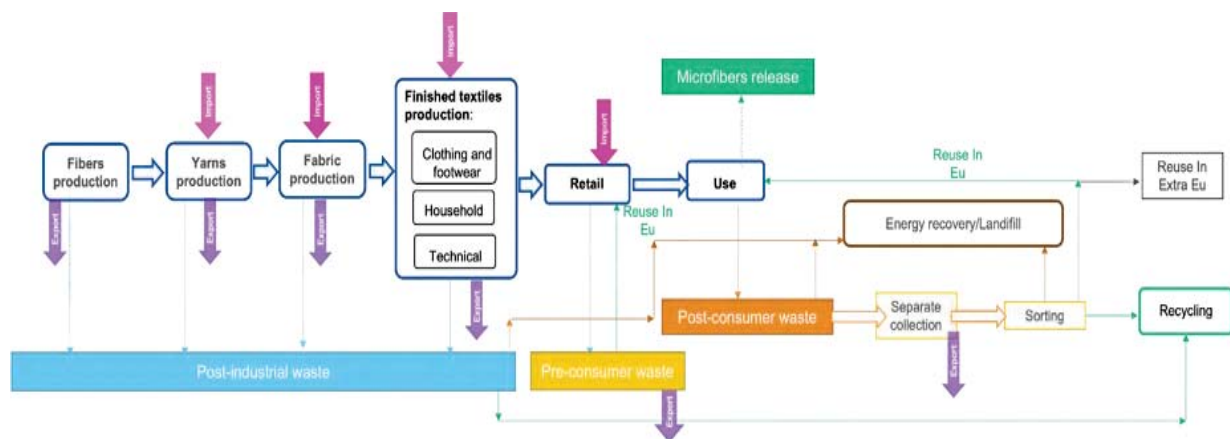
Import

Microfibers release

Import

Import

Finished textiles production:

Clothing and footwear

Household

Technical

Import

Fibers production

Yarns production

Fabric production

Retail

Use

Reuse In Eu

Reuse In Extra Eu

Export

Export

Export

Reuse In Eu

Energy recovery/Landfill

Export

Post-consumer waste

Separate collection

Sorting

Recycling

Export

Post-industrial waste

Pre-consumer waste

Export